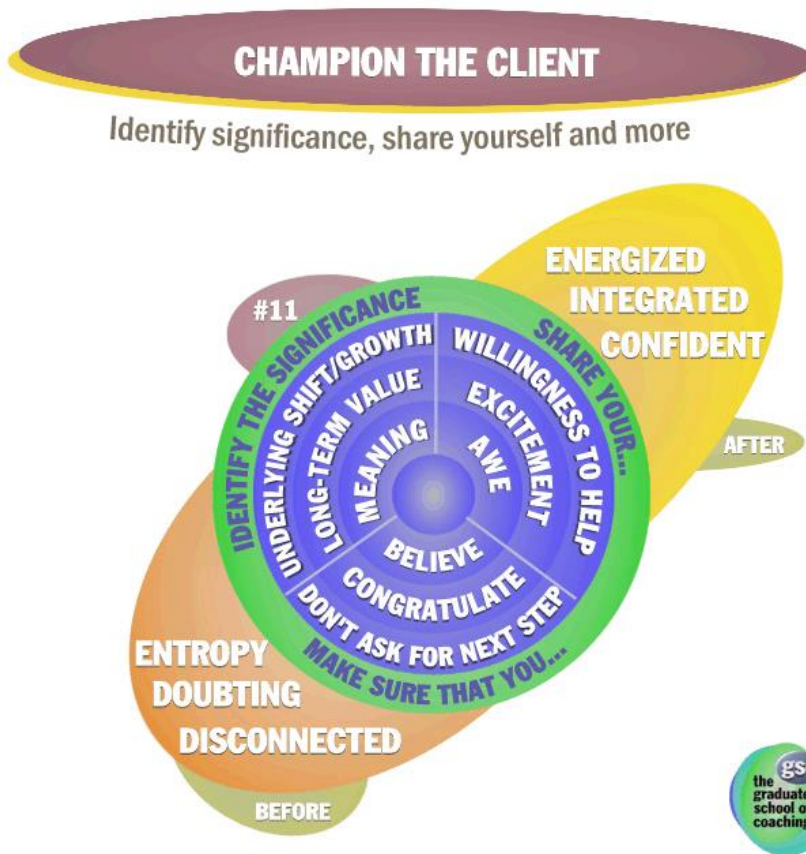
CHAMPION THE CLIENT

Identify significance, share yourself and more

ENERGIZED
INTEGRATED
CONFIDENT

AFTER

#11

IDENTIFY THE SIGNIFICANCE

UNDERLYING SHIFT/GROWTH

LONG-TERM VALUE

MEANING

SHARE YOUR...

WILLINGNESS TO HELP

EXCITEMENT

AWE

BELIEVE

CONGRATULATE

DON'T ASK FOR NEXT STEP

MAKE SURE THAT YOU...

ENTROPY
DOUBTING
DISCONNECTED

BEFORE

gs
the graduate school o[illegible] coaching